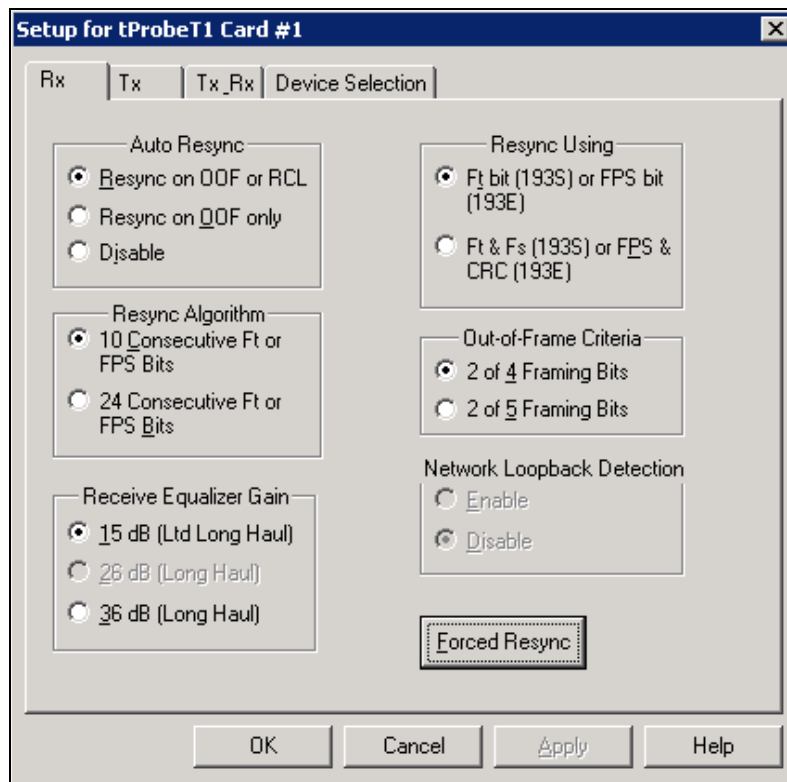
Setup for tProbeT1 Card #1

Rx | Tx | Tx_Rx | Device Selection

Auto Resync
Resync on OOF or RCL
Resync on OOF only
Disable

Resync Algorithm
10 Consecutive Ft or FPS Bits
24 Consecutive Ft or FPS Bits

Receive Equalizer Gain
15 dB (Ltd Long Haul)
26 dB (Long Haul)
36 dB (Long Haul)

Resync Using
Ft bit (193S) or FPS bit (193E)
Ft & Fs (193S) or FPS & CRC (193E)

Out-of-Frame Criteria
2 of 4 Framing Bits
2 of 5 Framing Bits

Network Loopback Detection
Enable
Disable

Forced Resync

OK | Cancel | Apply | Help